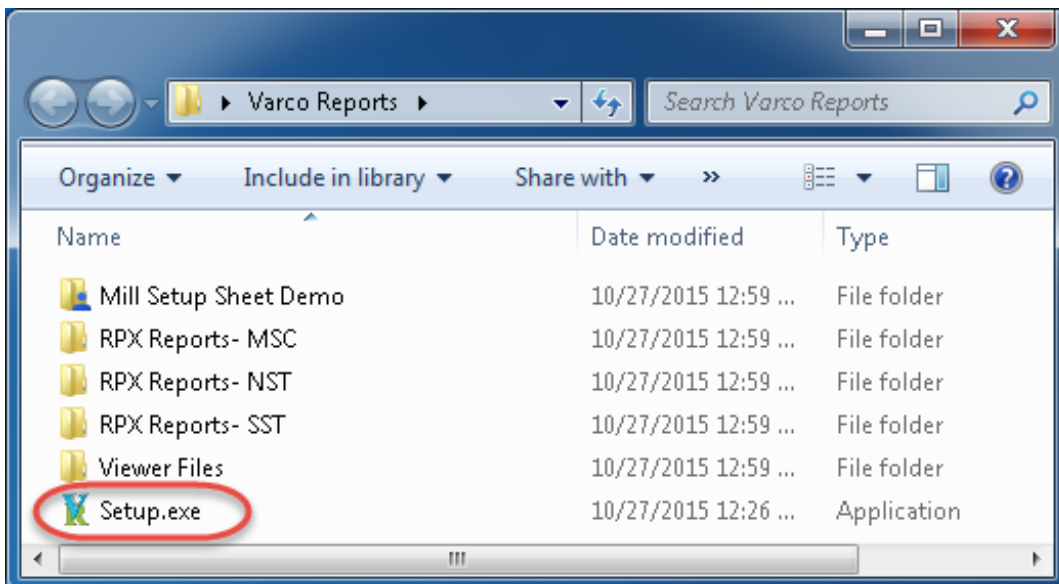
Varco Reports

Search Varco Reports

Organize ▾ Include in library ▾ Share with ▾ »

| Name | Date modified | Type |
|---|---|---|
| Mill Setup Sheet Demo | 10/27/2015 12:59 ... | File folder |
| RPX Reports- MSC | 10/27/2015 12:59 ... | File folder |
| RPX Reports- NST | 10/27/2015 12:59 ... | File folder |
| RPX Reports- SST | 10/27/2015 12:59 ... | File folder |
| Viewer Files | 10/27/2015 12:59 ... | File folder |
| Setup.exe | 10/27/2015 12:26 ... | Application |